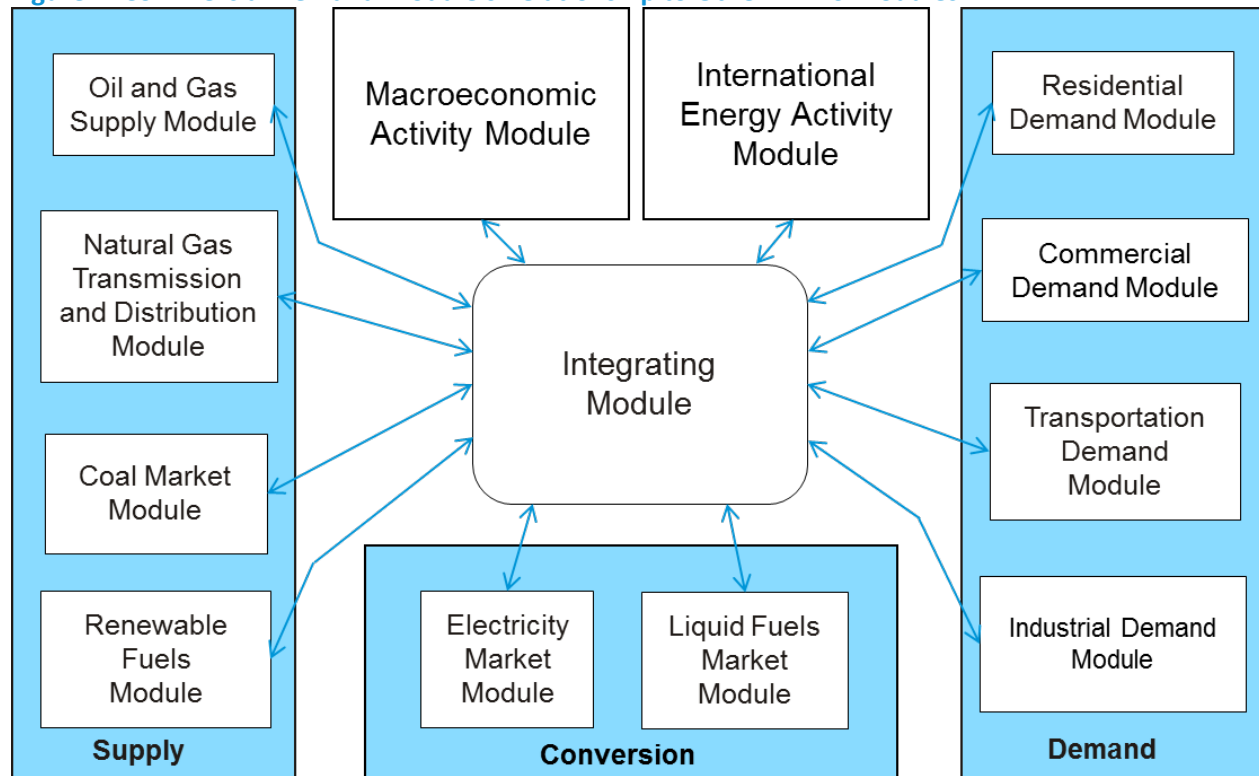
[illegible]

Oil and Gas Supply Module

Natural Gas Transmission and Distribution Module

Coal Market Module

Renewable Fuels Module

Supply

Macroeconomic Activity Module

International Energy Activity Module

Integrating Module

Electricity Market Module

Liquid Fuels Market Module

Conversion

Residential Demand Module

Commercial Demand Module

Transportation Demand Module

Industrial Demand Module

Demand